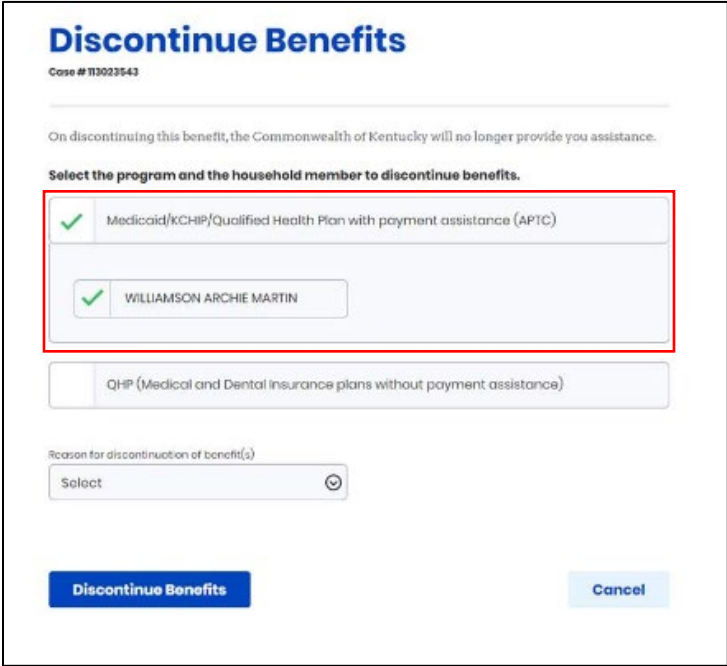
Discontinue Benefits

Case # 113023543

On discontinuing this benefit, the Commonwealth of Kentucky will no longer provide you assistance.

Select the program and the household member to discontinue benefits.

Medicaid/KCHIP/Qualified Health Plan with payment assistance (APTC)

WILLIAMSON ARCHIE MARTIN

QHP (Medical and Dental Insurance plans without payment assistance)

Reason for discontinuation of benefit(s)

Select

Discontinue Benefits

Cancel